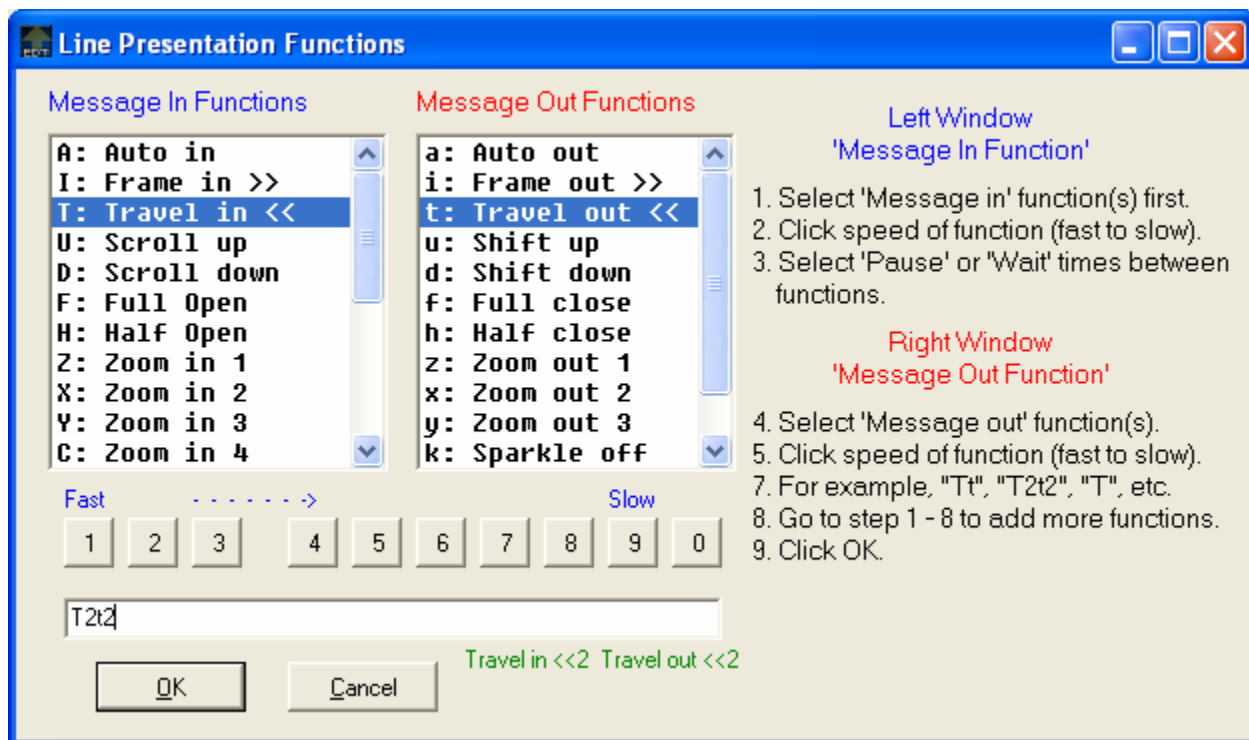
Line Presentation Functions

Message In Functions

A: Auto in
I: Frame in >>
T: Travel in <<
U: Scroll up
D: Scroll down
F: Full Open
H: Half Open
Z: Zoom in 1
X: Zoom in 2
Y: Zoom in 3
C: Zoom in 4

Message Out Functions

a: Auto out
i: Frame out >>
t: Travel out <<
u: Shift up
d: Shift down
f: Full close
h: Half close
z: Zoom out 1
x: Zoom out 2
y: Zoom out 3
k: Sparkle off

Fast - - - - - - - -> Slow

1 2 3 4 5 6 7 8 9 0

T2t2

Travel in <<2 Travel out <<2

OK Cancel

Left Window
'Message In Function'

1. Select 'Message in' function(s) first.
2. Click speed of function (fast to slow).
3. Select 'Pause' or 'Wait' times between functions.

Right Window
'Message Out Function'

4. Select 'Message out' function(s).
5. Click speed of function (fast to slow).
7. For example, "Tt", "T2t2", "T", etc.
8. Go to step 1 - 8 to add more functions.
9. Click OK.